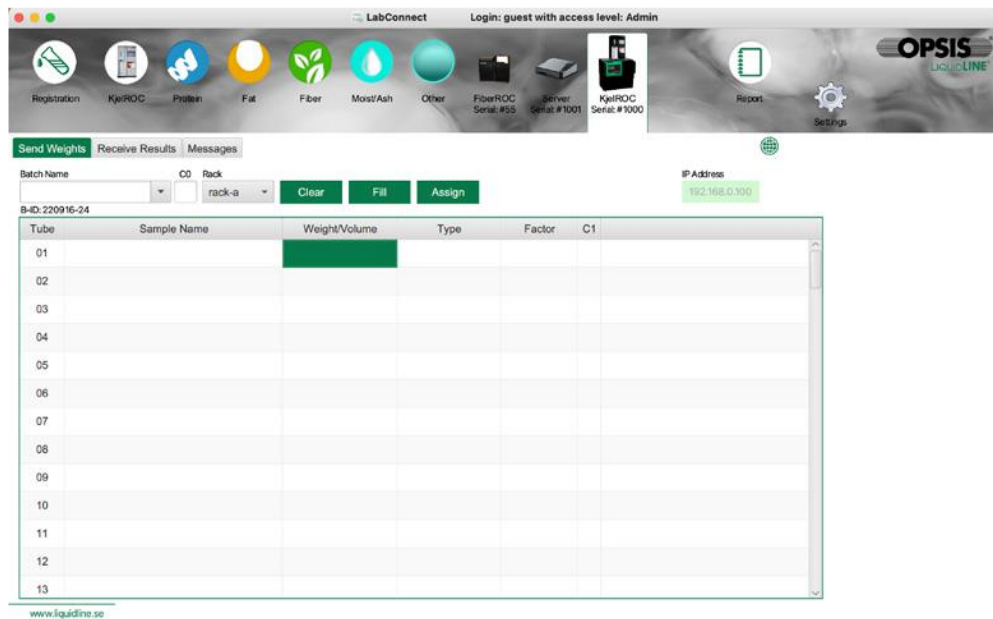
LabConnect Login: guest with access level: Admin

Registration KjelROC Protein Fat Fiber Moist/Ash Other FiberROC Serial: #55 Server Serial: #1001 KjelROC Serial: #1000 Report Settings

OPSIS LIQUIDLINE

Send Weights Receive Results Messages

Batch Name C0 Rack
rack-a Clear Fill Assign

IP Address
192.168.0.100

B-ID: 220916-24

| Tube | Sample Name | Weight/Volume | Type | Factor | C1 |
|---|---|---|---|---|---|
| 01 | | | | | |
| 02 | | | | | |
| 03 | | | | | |
| 04 | | | | | |
| 05 | | | | | |
| 06 | | | | | |
| 07 | | | | | |
| 08 | | | | | |
| 09 | | | | | |
| 10 | | | | | |
| 11 | | | | | |
| 12 | | | | | |
| 13 | | | | | |

www.liquidline.se